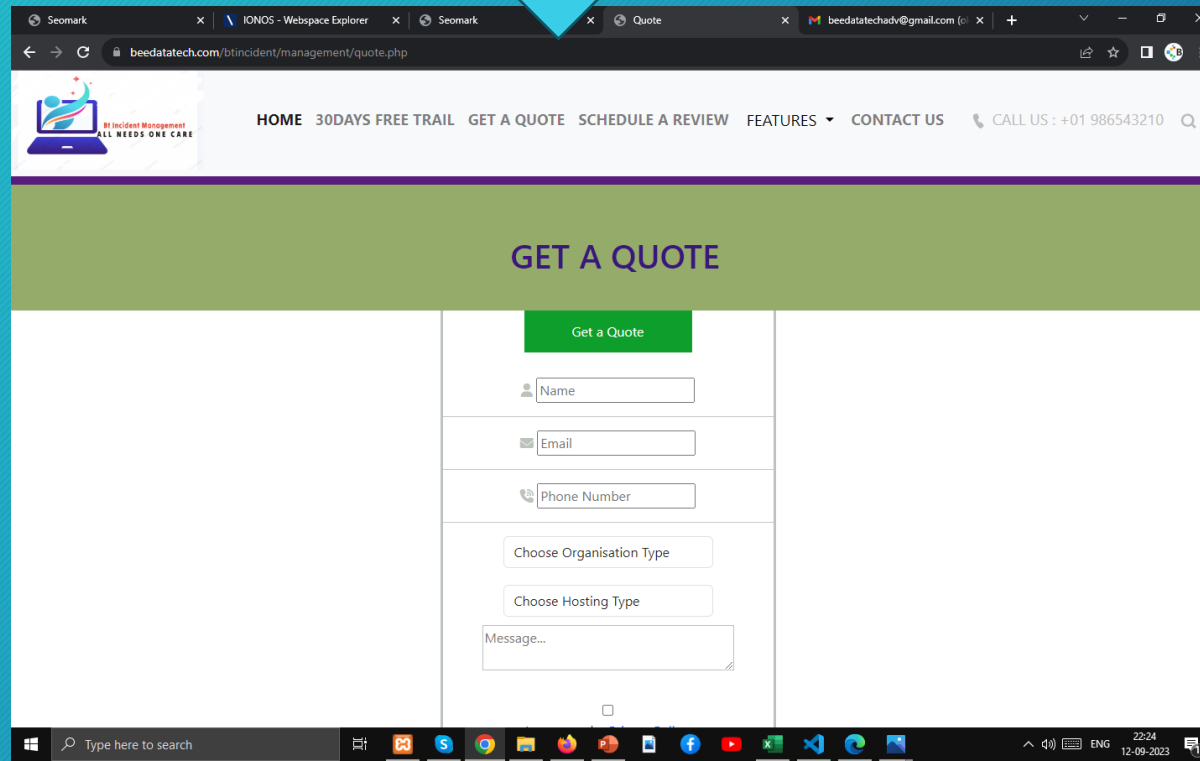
Seomark
IONOS - Webspace Explorer
Seomark
Quote
beedatatechadv@gmail.com (
beedatatech.com/btincident/management/quote.php

Bt Incident Management
ALL NEEDS ONE CARE

HOME 30DAYS FREE TRAIL GET A QUOTE SCHEDULE A REVIEW FEATURES CONTACT US CALL US : +01 986543210

GET A QUOTE

Get a Quote

Name

Email

Phone Number

Choose Organisation Type

Choose Hosting Type

Message...

Type here to search

ENG
22:24
12-09-2023